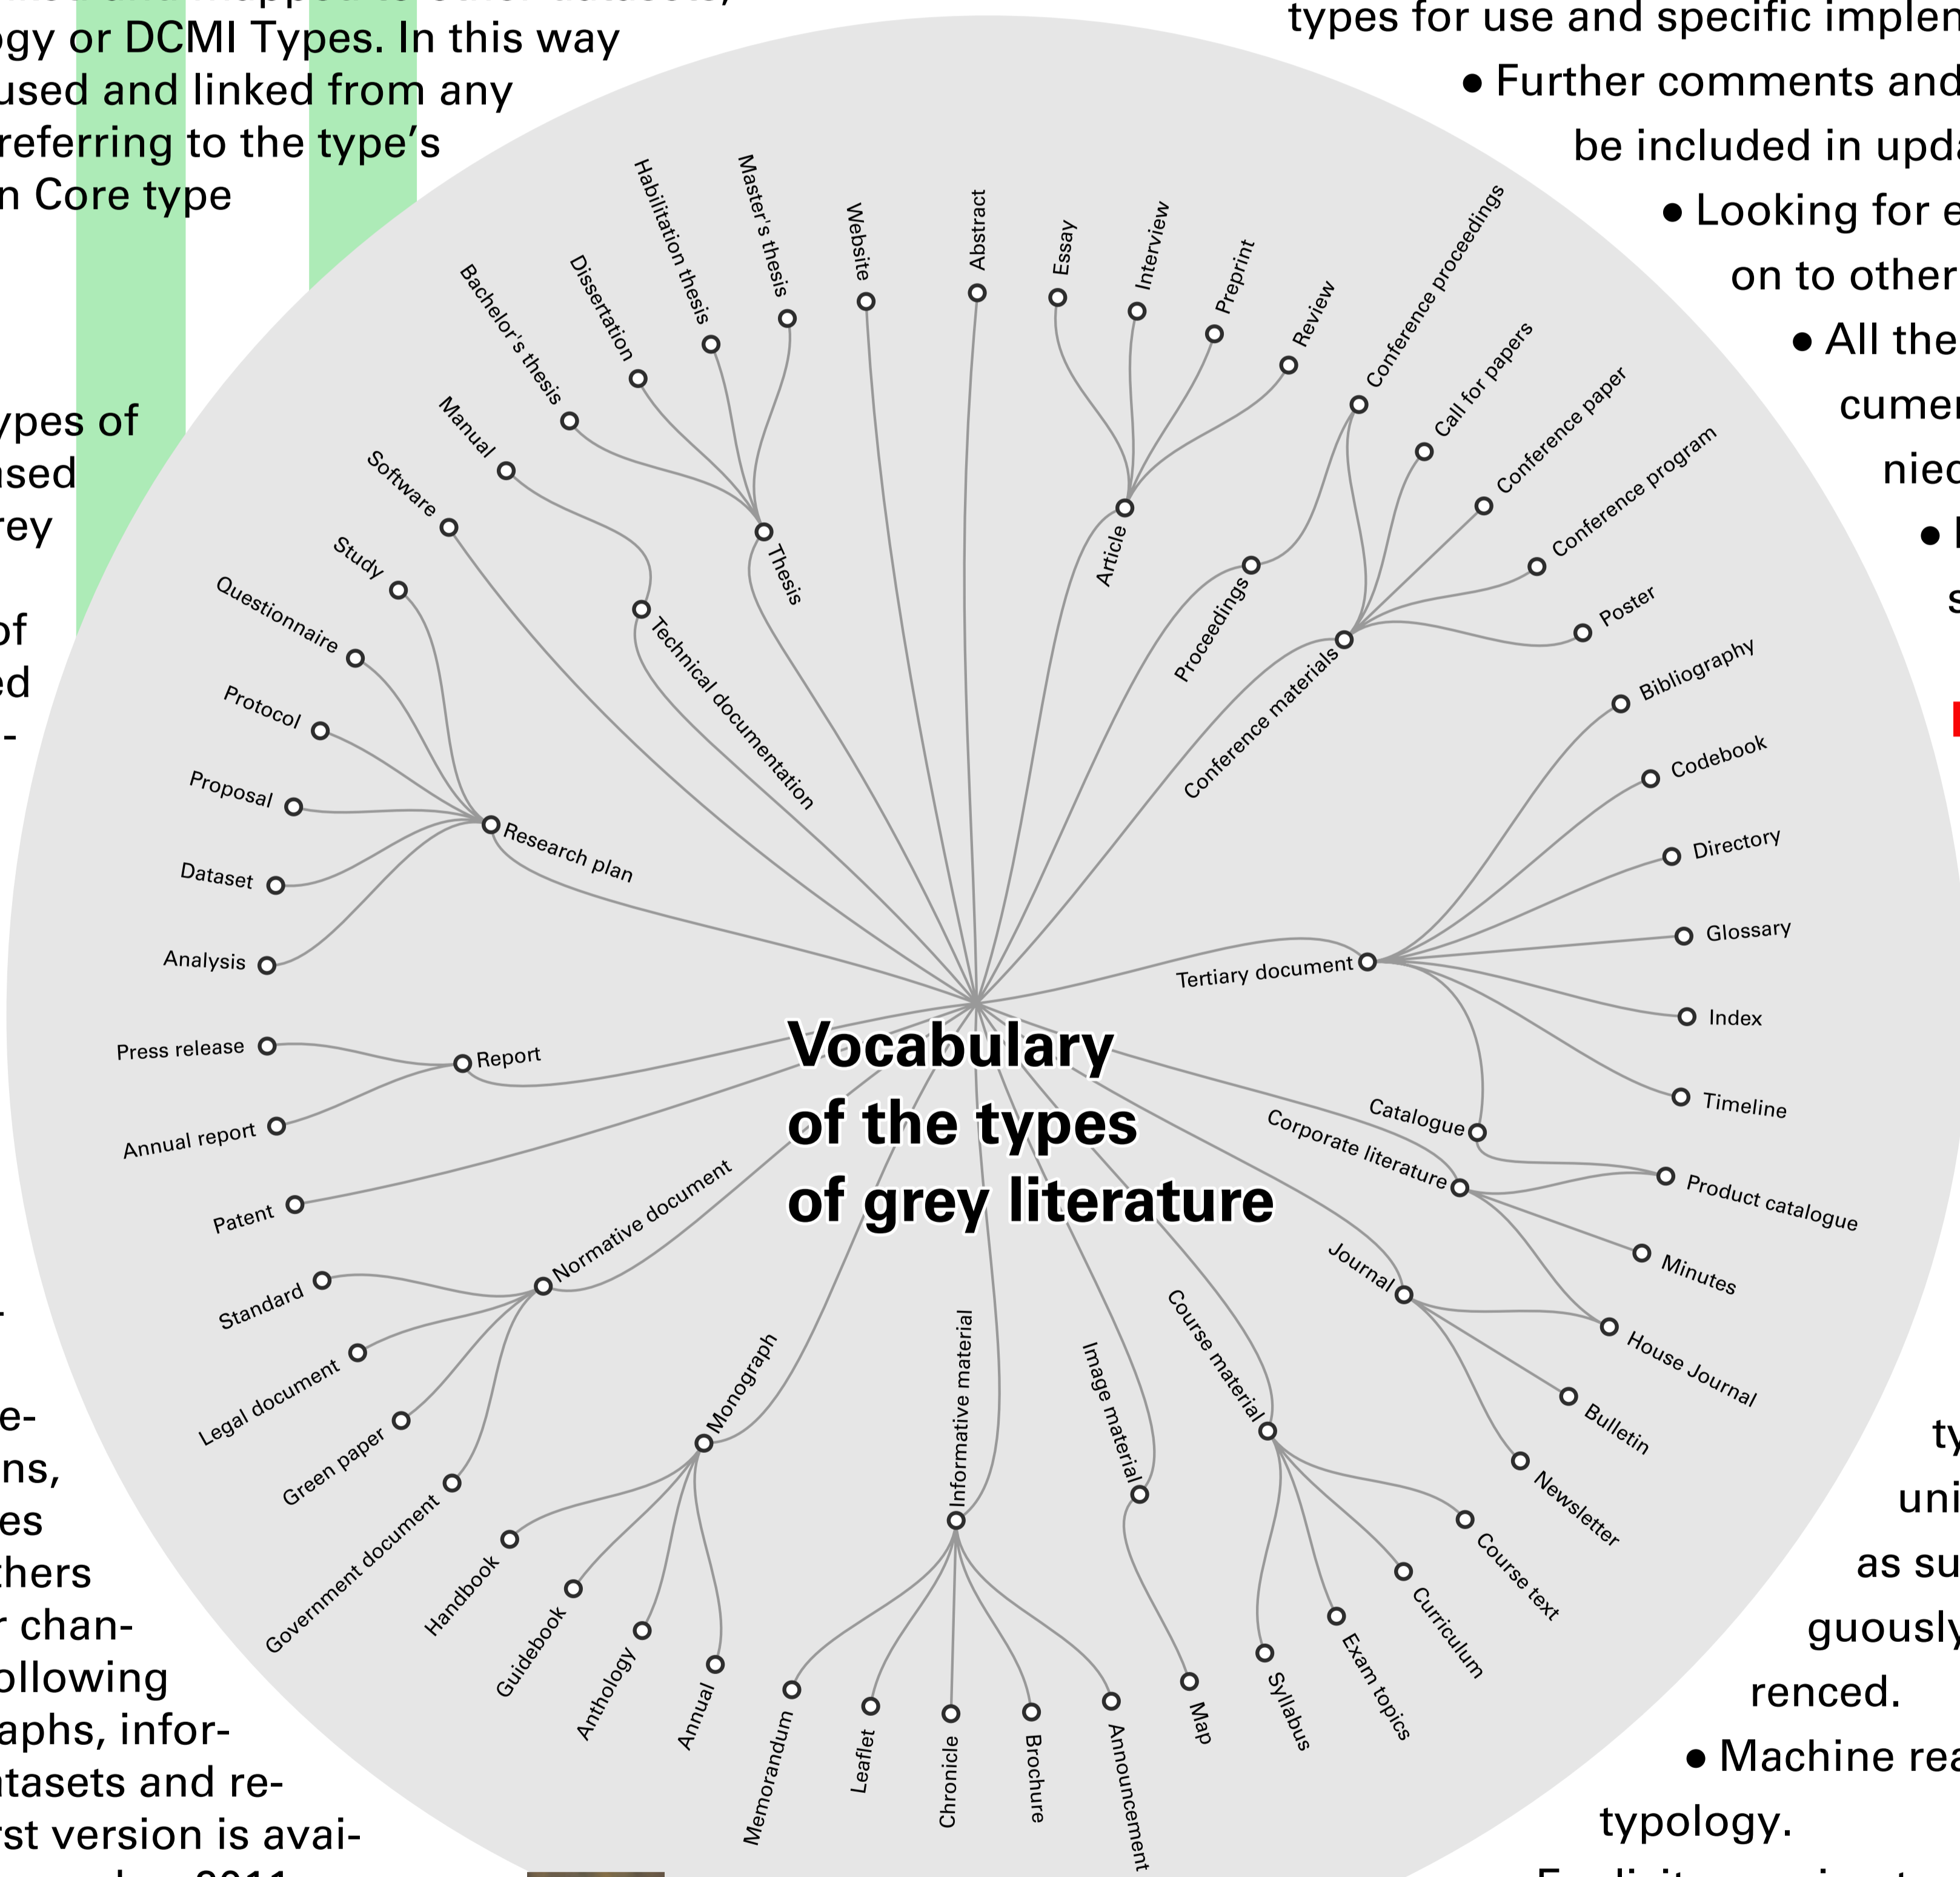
ogy or DCMI Types. In this way
used and linked from any
referring to the type's
n Core type

ypes of
sed
rey

of
ed
-

e-
ns,
es
chers
r chan-
ollowing
aphs, infor-
tasets and re-
rst version is avai-

types for use and specific implen
● Further comments and
be included in upda
● Looking for e
on to other
● All the
cumen
niec
● I
s

ty
uni
as su
guously
renced.
● Machine rea
typology.

Vocabulary
of the types
of grey literature

Master's thesis
Habilitation thesis
Dissertation
Bachelor's thesis
Thesis
Manual
Technical documentation
Software
Study
Questionnaire
Protocol
Proposal
Dataset
Analysis
Research plan
Website
Abstract
Essay
Interview
Preprint
Review
Article
Conference proceedings
Proceedings
Call for papers
Conference paper
Conference program
Poster
Conference materials
Bibliography
Codebook
Directory
Glossary
Index
Timeline
Tertiary document
Catalogue
Product catalogue
Corporate literature
Minutes
House Journal
Journal
Bulletin
Newsletter
Press release
Report
Annual report
Patent
Standard
Normative document
Legal document
Green paper
Government document
Monograph
Handbook
Guidebook
Anthology
Annual
Informative material
Memorandum
Leaflet
Chronicle
Brochure
Announcement
Image material
Map
Course material
Syllabus
Exam topics
Curriculum
Course text